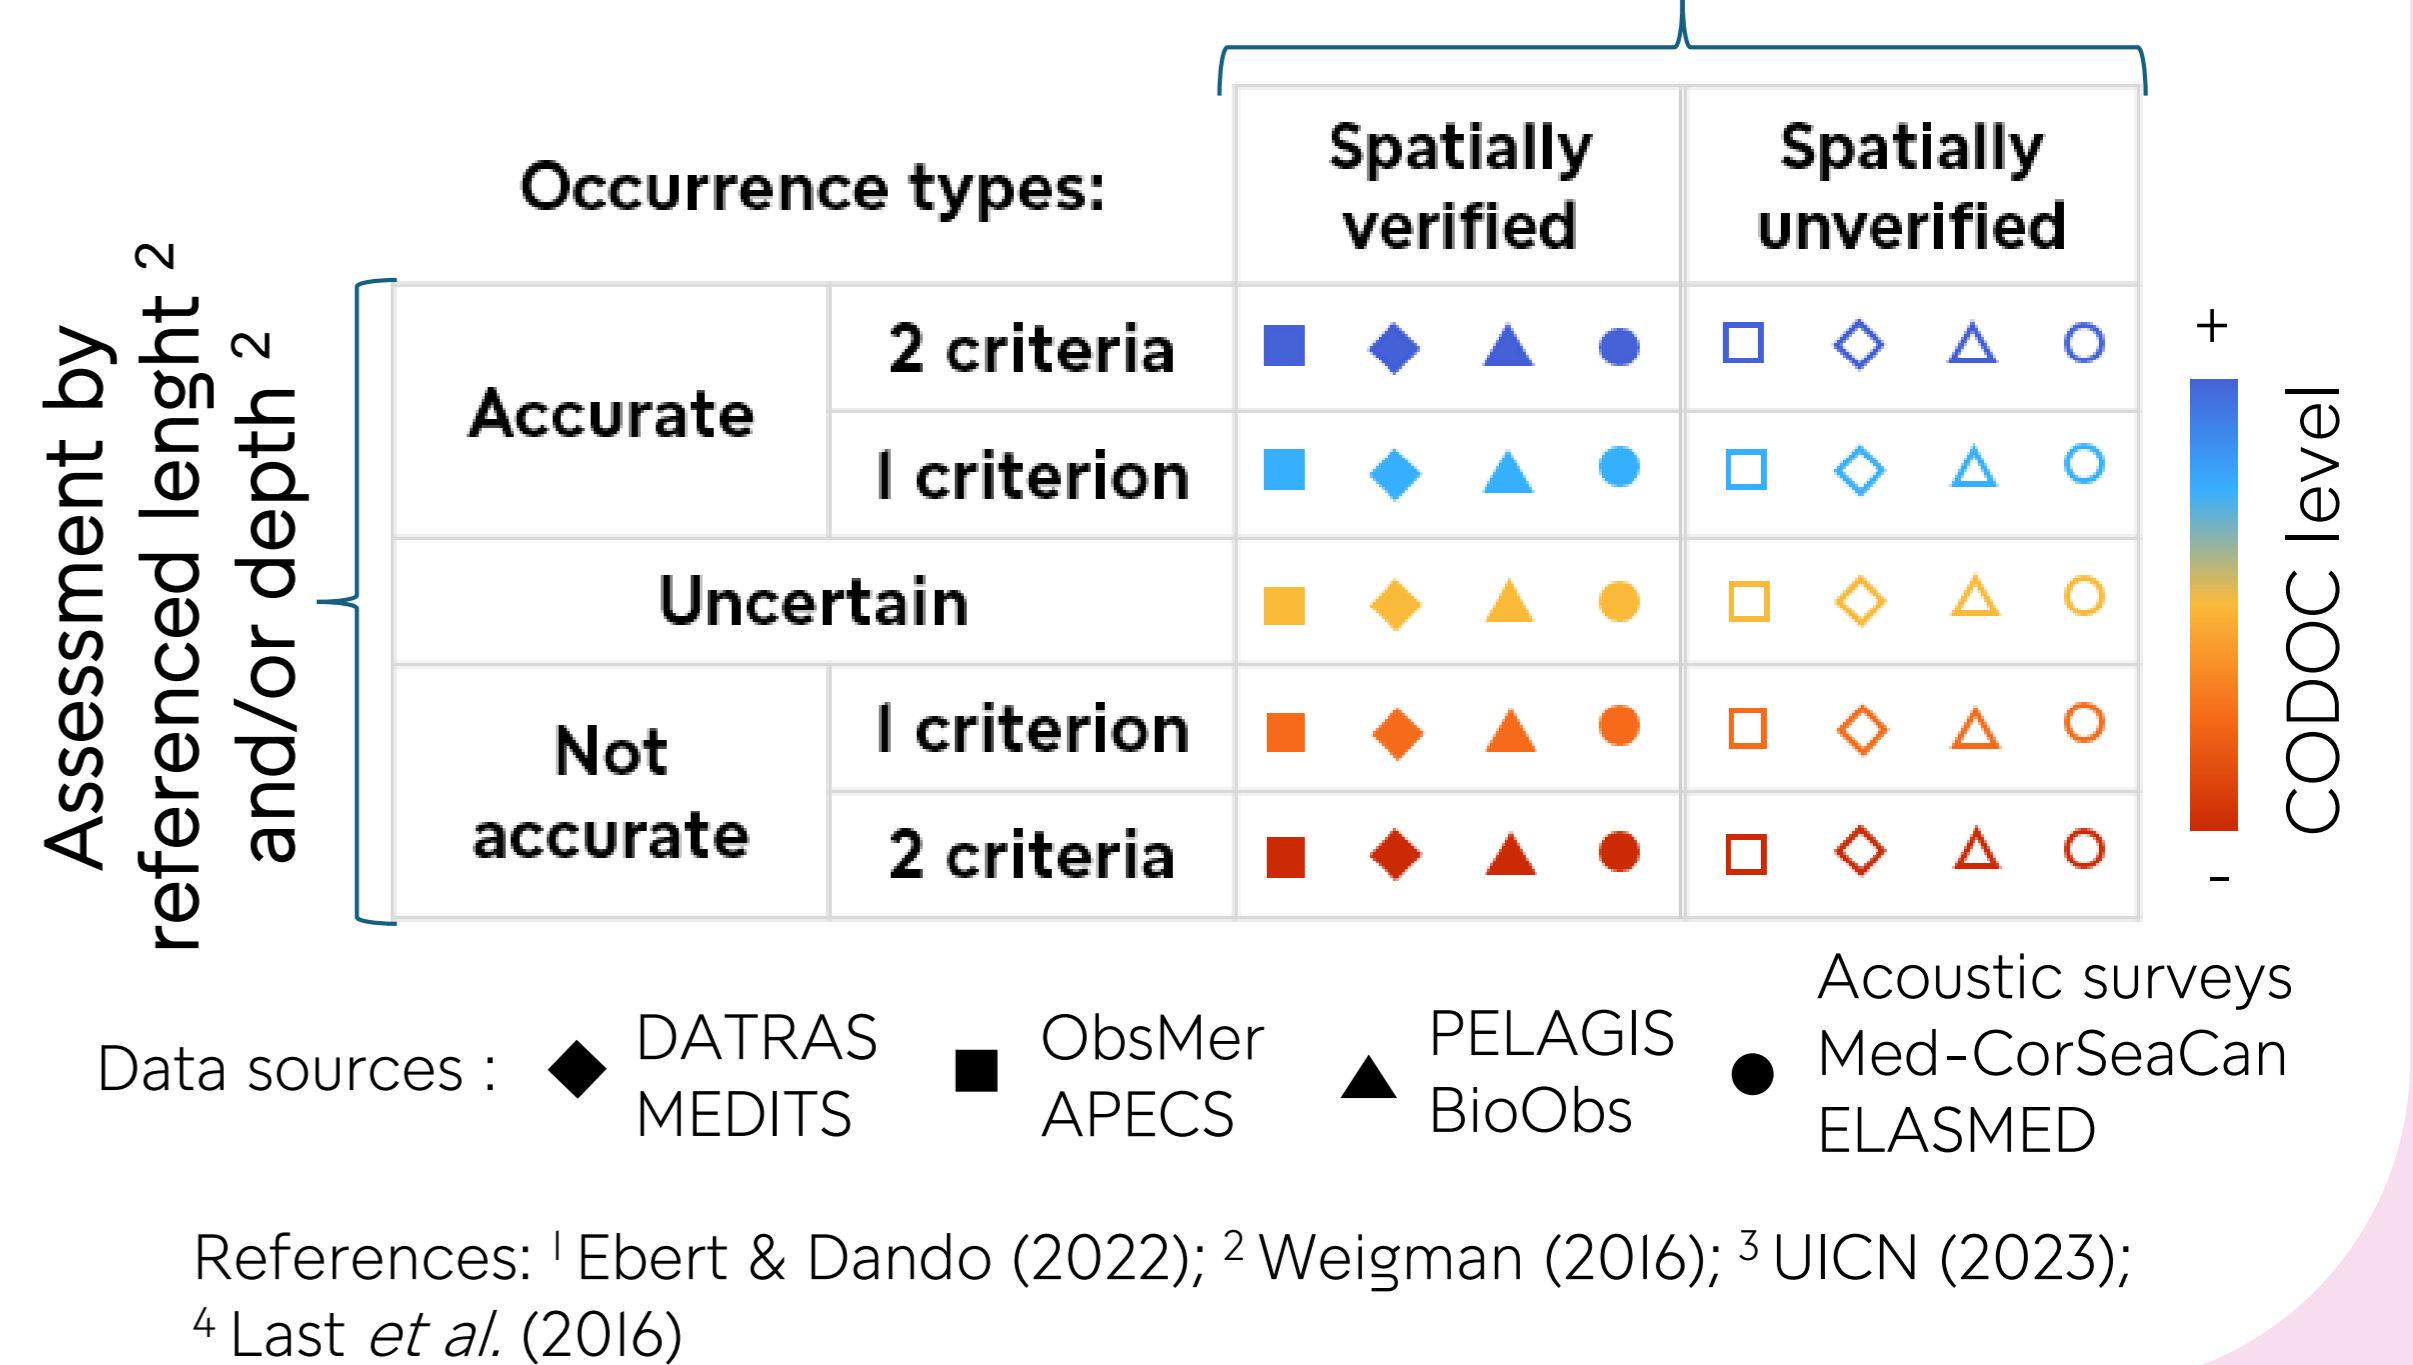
Assessment by referenced lenght $^2$ and/or depth $^2$

| Occurrence types: | | Spatially verified | Spatially unverified |
|---|---|---|---|
| Accurate | 2 criteria | | |
| | 1 criterion | | |
| Uncertain | | | |
| Not accurate | 1 criterion | | |
| | 2 criteria | | |

+
CODOC level
-

Data sources : DATRAS MEDITS ObsMer APECS PELAGIS BioObs Acoustic surveys Med-CorSeaCan ELASMED

References: $^1$ Ebert & Dando (2022); $^2$ Weigman (2016); $^3$ UICN (2023); $^4$ Last *et al.* (2016)